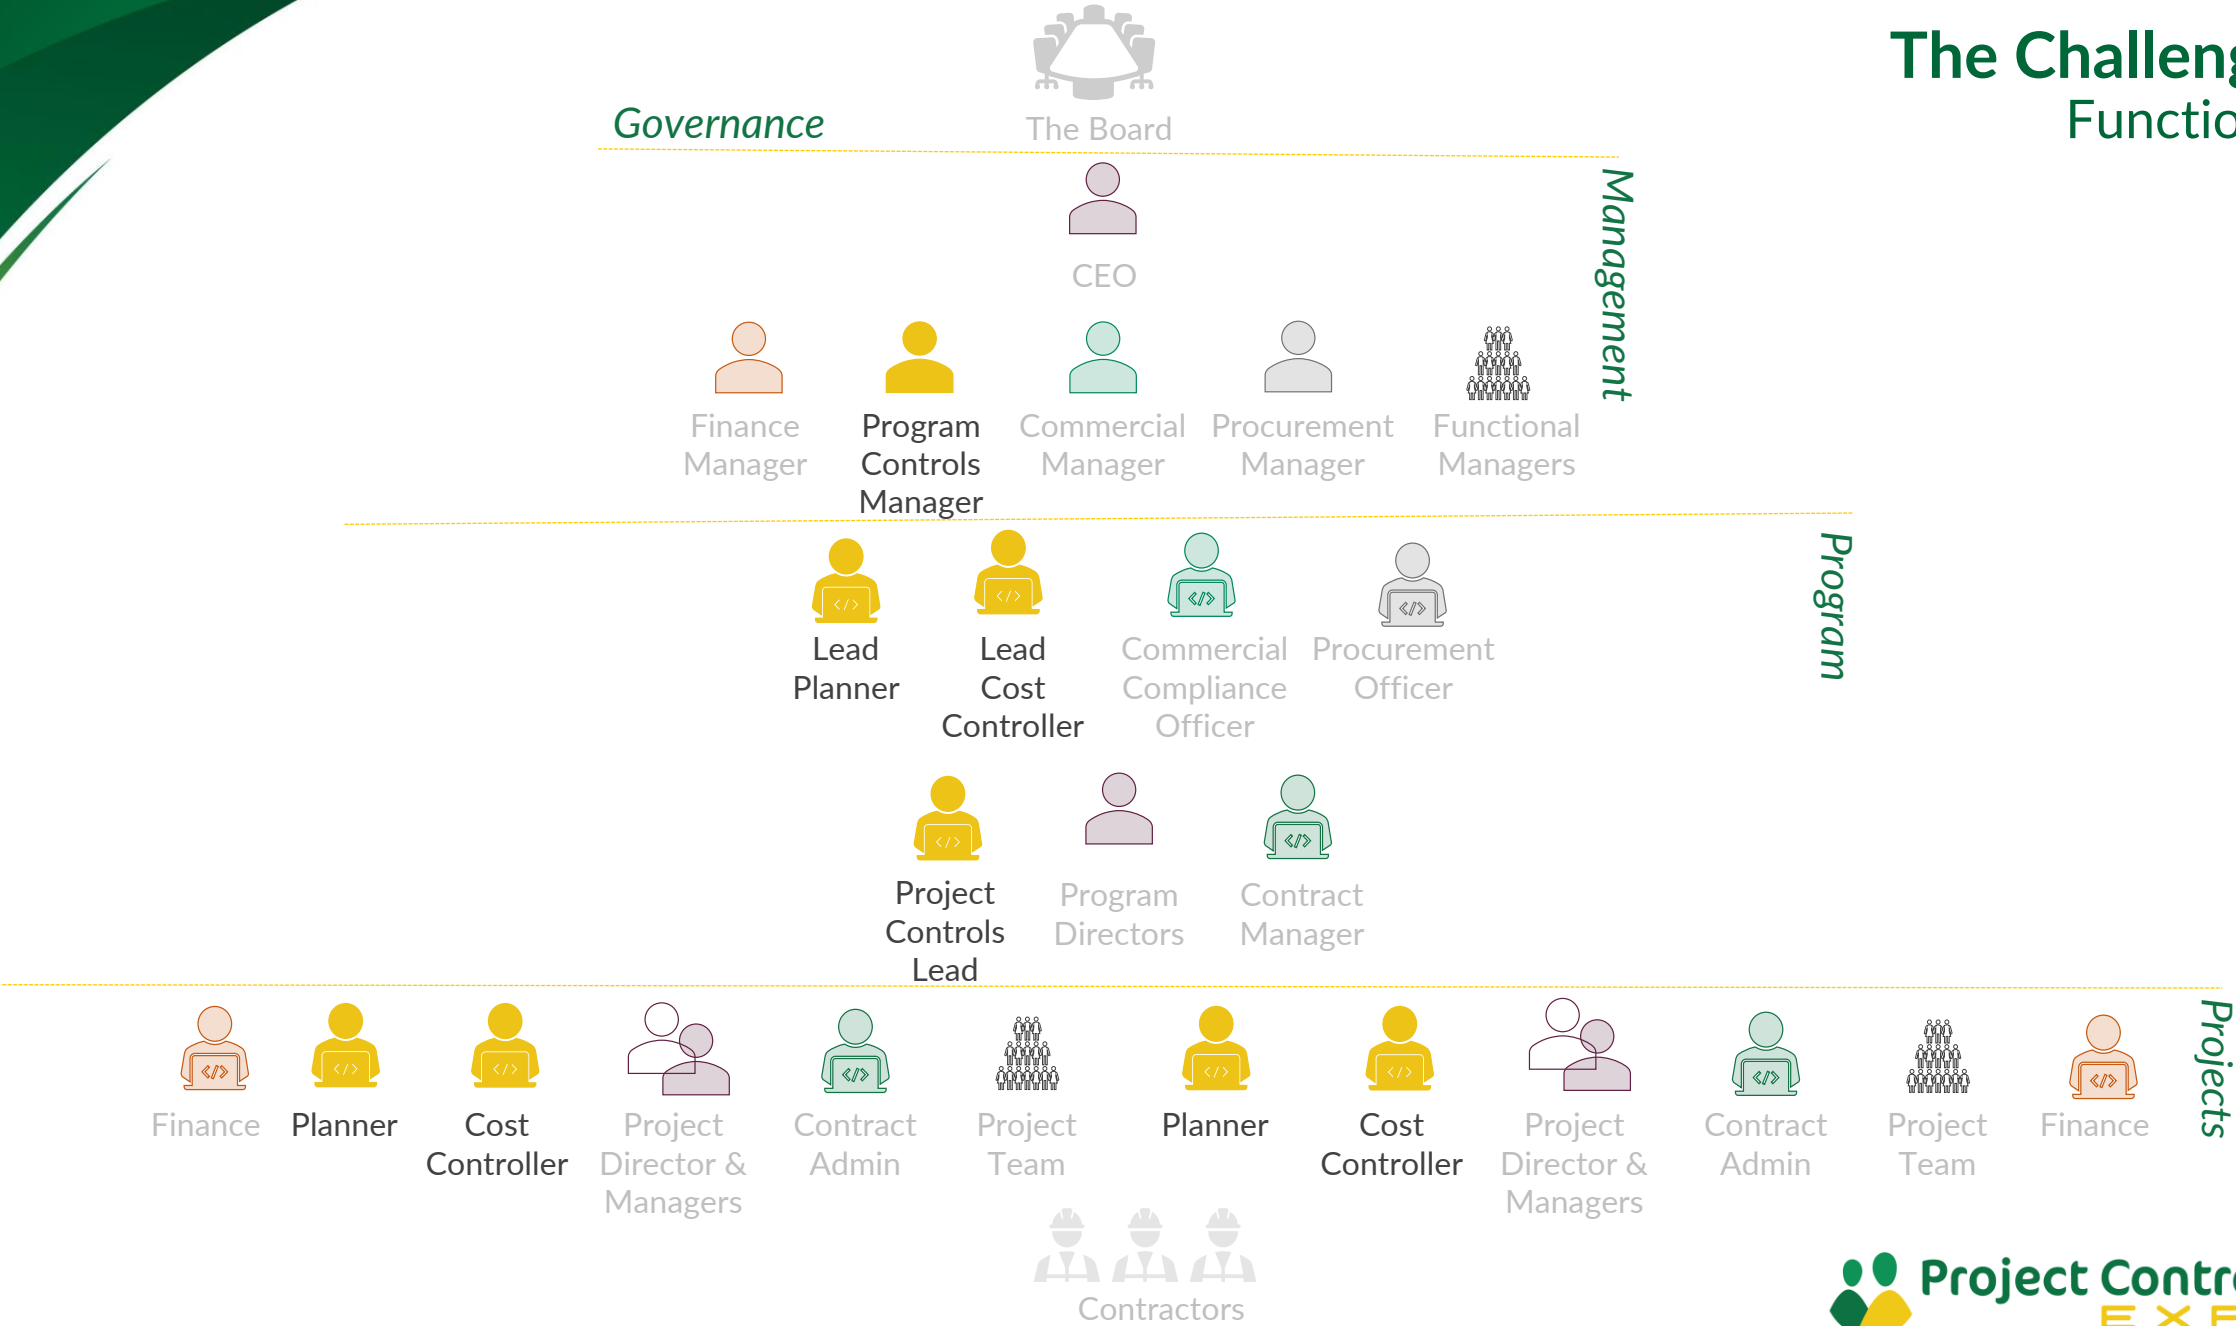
The Challen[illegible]
Functio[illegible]

Governance

The Board

Management

CEO

Finance Manager

Program Controls Manager

Commercial Manager

Procurement Manager

Functional Managers

Program

Lead Planner

Lead Cost Controller

Commercial Compliance Officer

Procurement Officer

Project Controls Lead

Program Directors

Contract Manager

Projects

Finance

Planner

Cost Controller

Project Director & Managers

Contract Admin

Project Team

Planner

Cost Controller

Project Director & Managers

Contract Admin

Project Team

Finance

Contractors

Project Contr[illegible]
EX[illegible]